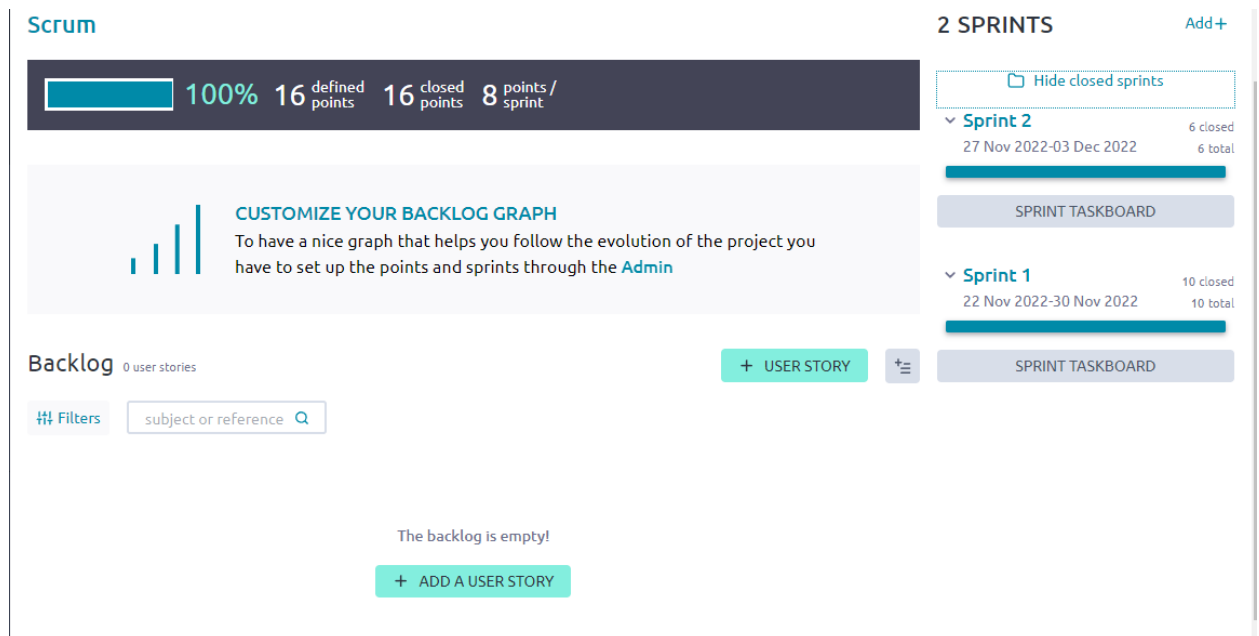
Scrum

100% 16 defined points 16 closed points 8 points / sprint

CUSTOMIZE YOUR BACKLOG GRAPH
To have a nice graph that helps you follow the evolution of the project you have to set up the points and sprints through the Admin

Backlog 0 user stories

+ USER STORY

Filters

subject or reference

The backlog is empty!

+ ADD A USER STORY

2 SPRINTS

Add+

Hide closed sprints

Sprint 2
27 Nov 2022-03 Dec 2022
6 closed
6 total

SPRINT TASKBOARD

Sprint 1
22 Nov 2022-30 Nov 2022
10 closed
10 total

SPRINT TASKBOARD